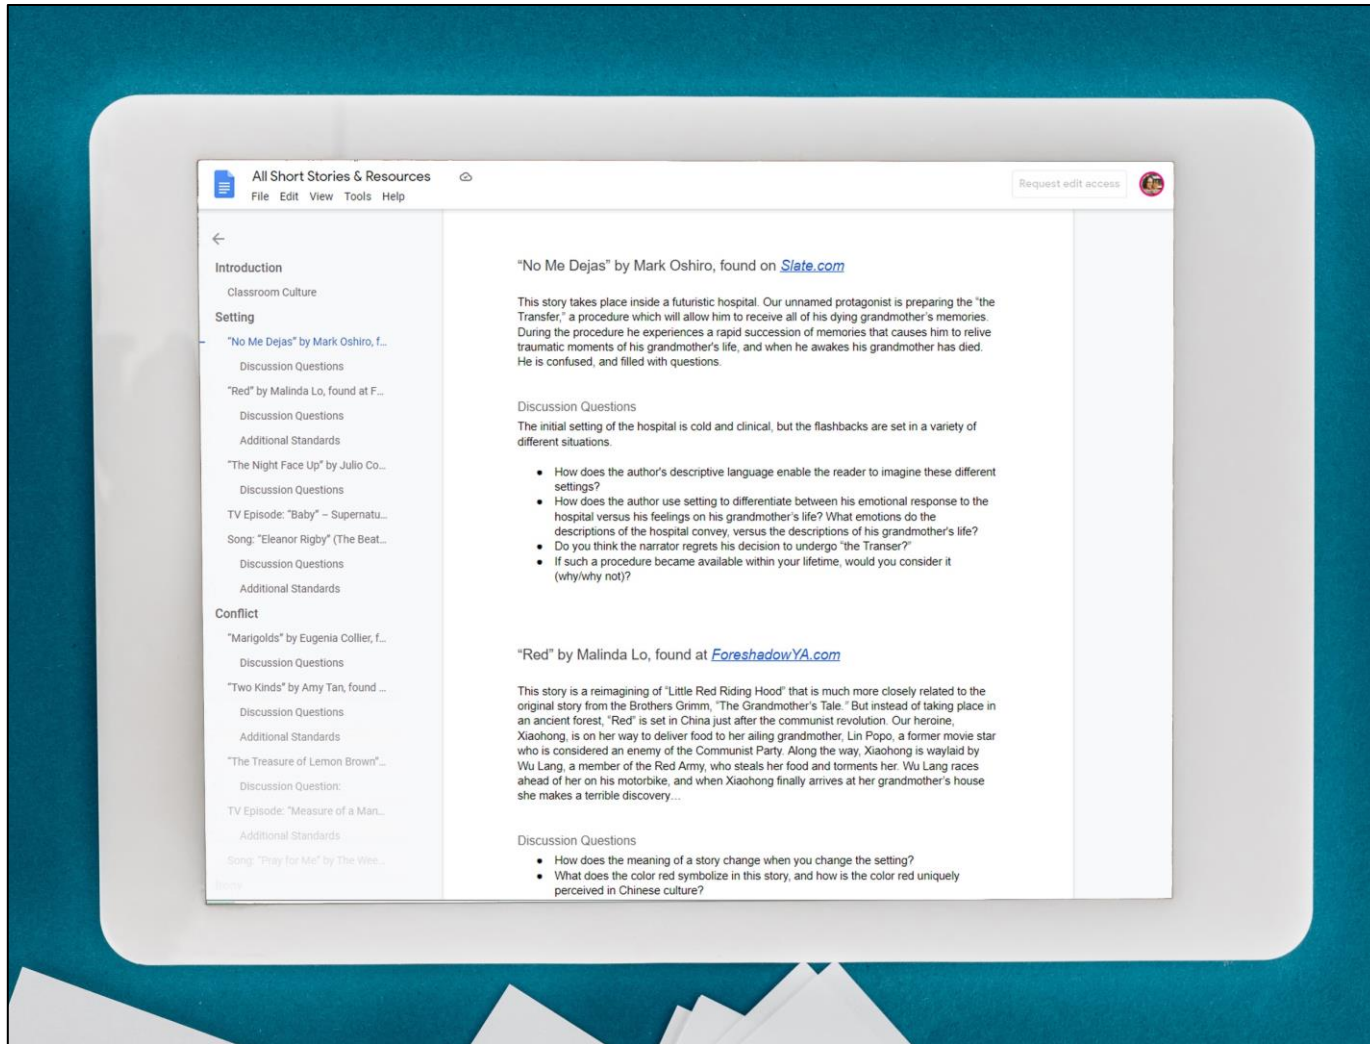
All Short Stories & Resources
File Edit View Tools Help

Request edit access

Introduction
Classroom Culture
Setting
"No Me Dejas" by Mark Oshiro, f...
Discussion Questions
"Red" by Malinda Lo, found at F...
Discussion Questions
Additional Standards
"The Night Face Up" by Julio Co...
Discussion Questions
TV Episode: "Baby" – Supernatu...
Song: "Eleanor Rigby" (The Beat...
Discussion Questions
Additional Standards
Conflict
"Marigolds" by Eugenia Collier, f...
Discussion Questions
"Two Kinds" by Amy Tan, found ...
Discussion Questions
Additional Standards
"The Treasure of Lemon Brown"...
Discussion Question:
TV Episode: "Measure of a Man...
Additional Standards
Song: "Pray for Me" by The Wee...
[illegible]

"No Me Dejas" by Mark Oshiro, found on Slate.com

This story takes place inside a futuristic hospital. Our unnamed protagonist is preparing the "the Transfer," a procedure which will allow him to receive all of his dying grandmother's memories. During the procedure he experiences a rapid succession of memories that causes him to relive traumatic moments of his grandmother's life, and when he awakes his grandmother has died. He is confused, and filled with questions.

Discussion Questions
The initial setting of the hospital is cold and clinical, but the flashbacks are set in a variety of different situations.

• How does the author's descriptive language enable the reader to imagine these different settings?
• How does the author use setting to differentiate between his emotional response to the hospital versus his feelings on his grandmother's life? What emotions do the descriptions of the hospital convey, versus the descriptions of his grandmother's life?
• Do you think the narrator regrets his decision to undergo "the Transer?"
• If such a procedure became available within your lifetime, would you consider it (why/why not)?

"Red" by Malinda Lo, found at ForeshadowYA.com

This story is a reimagining of "Little Red Riding Hood" that is much more closely related to the original story from the Brothers Grimm, "The Grandmother's Tale." But instead of taking place in an ancient forest, "Red" is set in China just after the communist revolution. Our heroine, Xiaohong, is on her way to deliver food to her ailing grandmother, Lin Popo, a former movie star who is considered an enemy of the Communist Party. Along the way, Xiaohong is waylaid by Wu Lang, a member of the Red Army, who steals her food and torments her. Wu Lang races ahead of her on his motorbike, and when Xiaohong finally arrives at her grandmother's house she makes a terrible discovery....

Discussion Questions
• How does the meaning of a story change when you change the setting?
• What does the color red symbolize in this story, and how is the color red uniquely perceived in Chinese culture?